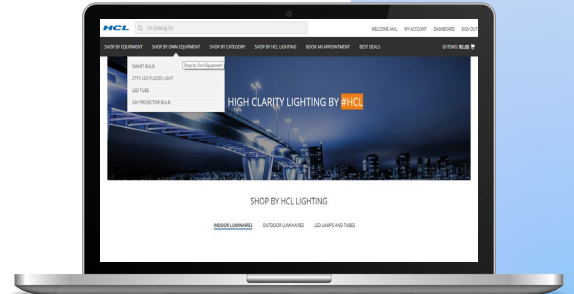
HCL

I'm looking for

WELCOME ANIL MY ACCOUNT DASHBOARD SIGN OUT

SHOP BY EQUIPMENT SHOP BY OWN EQUIPMENT SHOP BY CATEGORY SHOP BY HCL LIGHTING BOOK AN APPOINTMENT BEST DEALS

0 ITEMS $0.00

Shop by Own Equipment

SMART BULB
277V LED FLOOD LIGHT
LED TUBE
24V PROJECTOR BULB

HIGH CLARITY LIGHTING BY #HCL

SHOP BY HCL LIGHTING

INDOOR LUMINARIES OUTDOOR LUMINARIES LED LAMPS AND TUBES